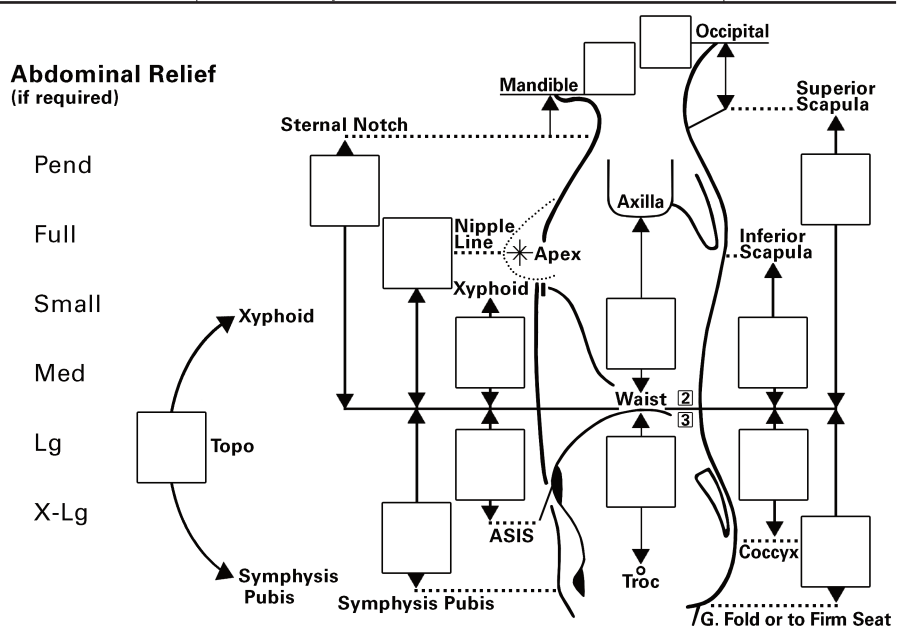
Abdominal Relief
(if required)

Pend

Full

Small

Med

Lg

X-Lg

Xyphoid

Topo

Symphysis Pubis

Occipital

Mandible

Superior Scapula

Sternal Notch

Axilla

Nipple Line

Apex

Inferior Scapula

Xyphoid

Waist 2

3

ASIS

Troc

Coccyx

Symphysis Pubis

G. Fold or to Firm Seat